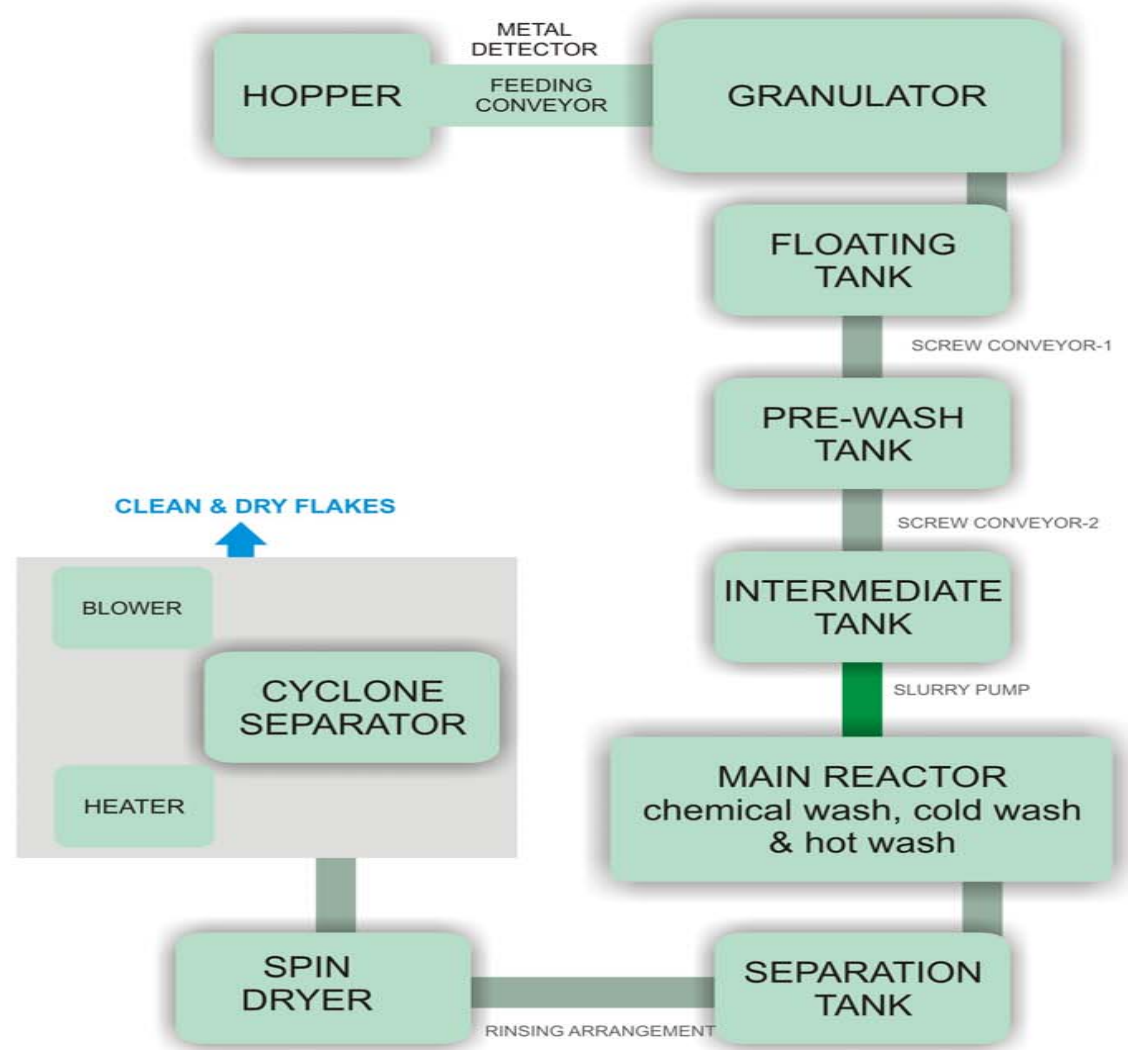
HOPPER

METAL DETECTOR

FEEDING CONVEYOR

GRANULATOR

FLOATING TANK

SCREW CONVEYOR-1

PRE-WASH TANK

SCREW CONVEYOR-2

INTERMEDIATE TANK

SLURRY PUMP

MAIN REACTOR chemical wash, cold wash & hot wash

SEPARATION TANK

RINSING ARRANGEMENT

SPIN DRYER

HEATER

CYCLONE SEPARATOR

BLOWER

CLEAN & DRY FLAKES